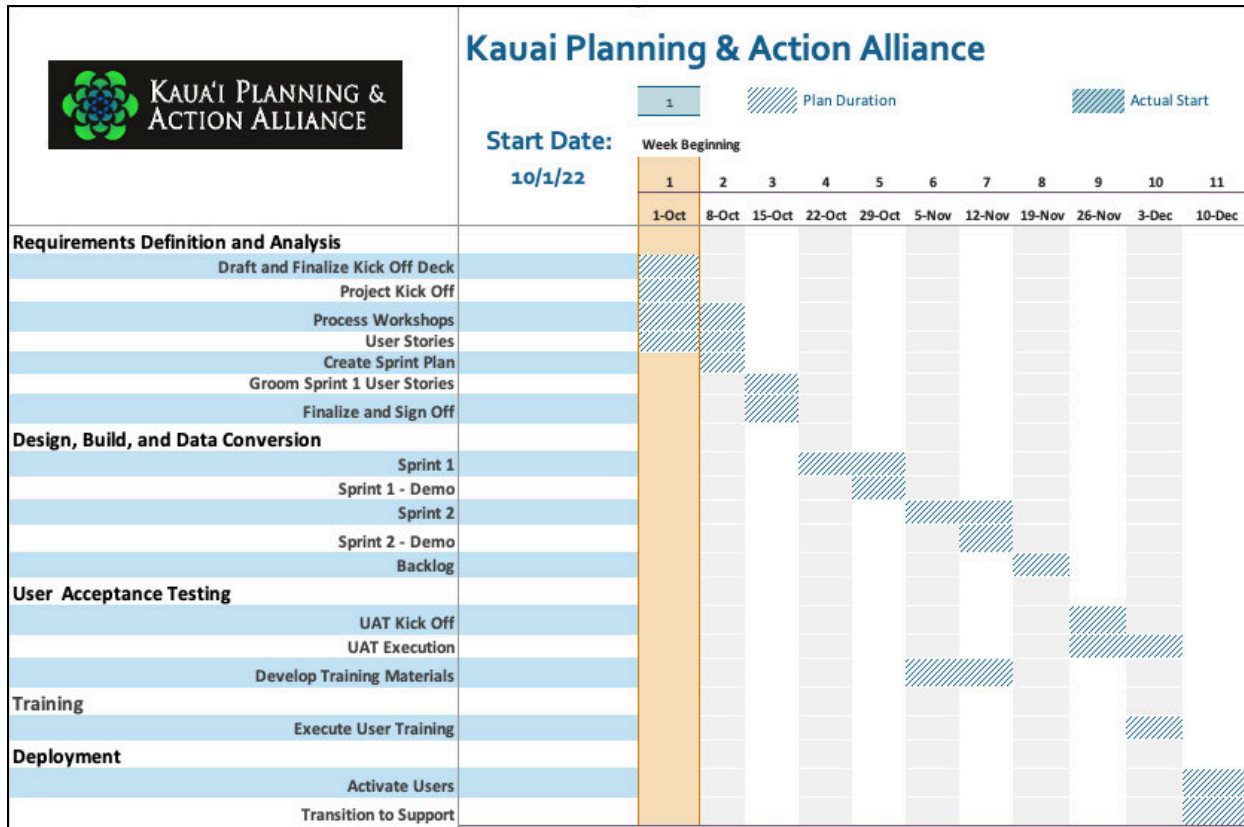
KAUA'I PLANNING & ACTION ALLIANCE

Kauai Planning & Action Alliance

1 Plan Duration Actual Start

Start Date:
10/1/22

Week Beginning

| 1 | 2 | 3 | 4 | 5 | 6 | 7 | 8 | 9 | 10 | 11 |
|---|---|---|---|---|---|---|---|---|---|---|
| 1-Oct | 8-Oct | 15-Oct | 22-Oct | 29-Oct | 5-Nov | 12-Nov | 19-Nov | 26-Nov | 3-Dec | 10-Dec |

Requirements Definition and Analysis
Draft and Finalize Kick Off Deck
Project Kick Off
Process Workshops
User Stories
Create Sprint Plan
Groom Sprint 1 User Stories
Finalize and Sign Off
Design, Build, and Data Conversion
Sprint 1
Sprint 1 - Demo
Sprint 2
Sprint 2 - Demo
Backlog
User Acceptance Testing
UAT Kick Off
UAT Execution
Develop Training Materials
Training
Execute User Training
Deployment
Activate Users
Transition to Support